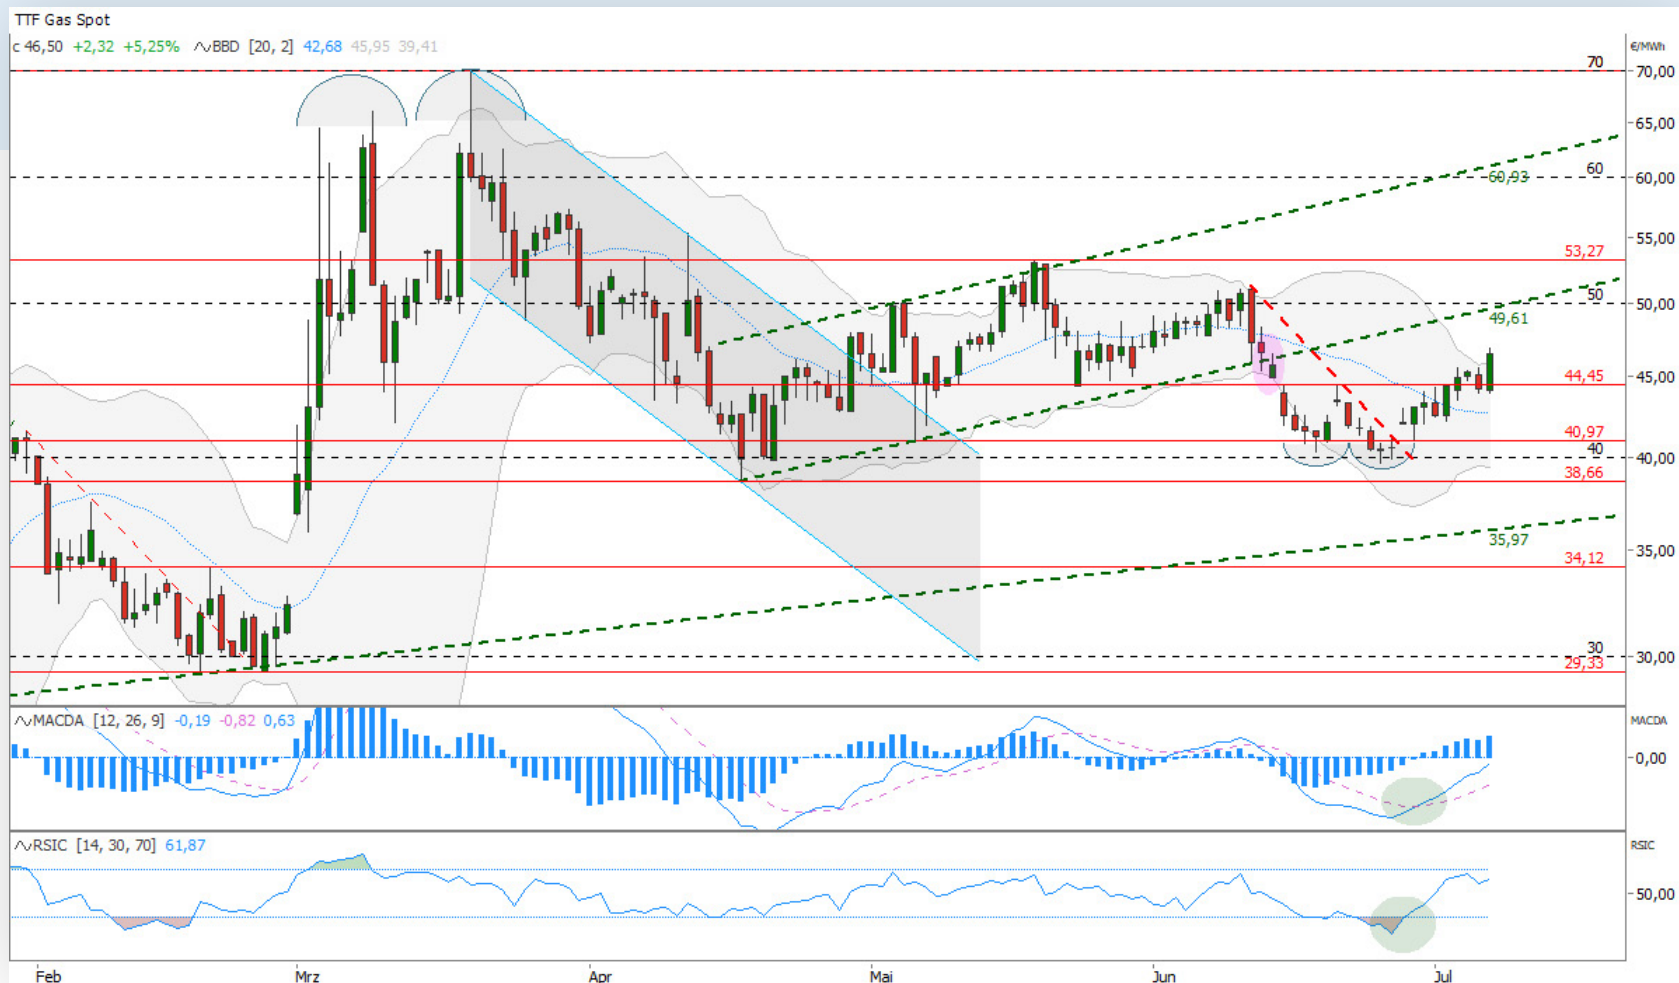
TTF Gas Spot

c 46,50 +2,32 +5,25% BBD [20, 2] 42,68 45,95 39,41

€/MWh

70
70,00
65,00
60
60,93
60,00
55,00
53,27
50
50,00
49,61
44,45
45,00
40,97
40
40,00
38,66
35,97
35,00
34,12
30
29,33
30,00

MACDA [12, 26, 9] -0,19 -0,82 0,63

MACDA
0,00

RSIC [14, 30, 70] 61,87

RSIC
50,00

Feb
Mrz
Apr
Mai
Jun
Jul